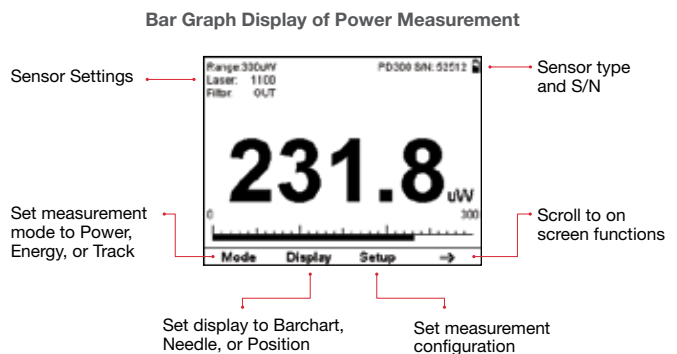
Bar Graph Display of Power Measurement

Sensor Settings

Range: 330uW
Laser: 1100
Filter: OUT

PD300 S/N: 52512

Sensor type and S/N

231.8 uW

0

300

Set measurement mode to Power, Energy, or Track

Scroll to on screen functions

Mode Display Setup →

Set display to Barchart, Needle, or Position

Set measurement configuration